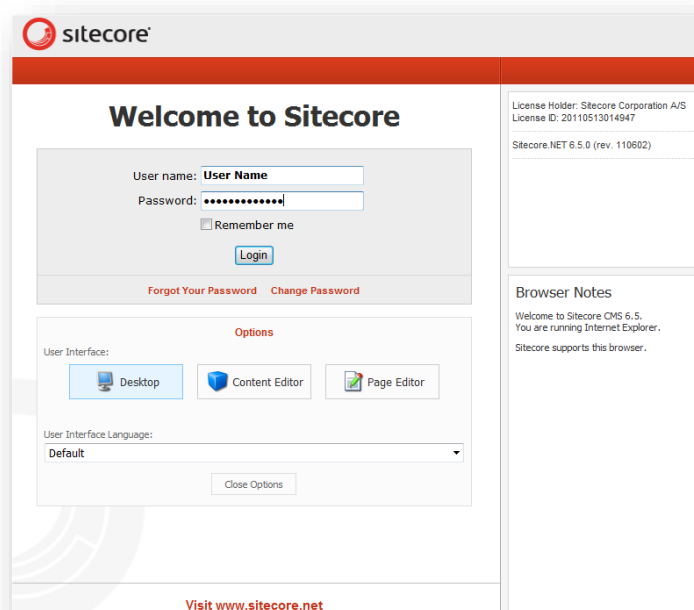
sitecore®

Welcome to Sitecore

User name: User Name
Password: •••••••••••••
Remember me
Login

Forgot Your Password Change Password

Options
User Interface:
Desktop
Content Editor
Page Editor

User Interface Language:
Default

Close Options

Visit www.sitecore.net

License Holder: Sitecore Corporation A/S
License ID: 20110513014947

Sitecore.NET 6.5.0 (rev. 110602)

Browser Notes
Welcome to Sitecore CMS 6.5.
You are running Internet Explorer.

Sitecore supports this browser.